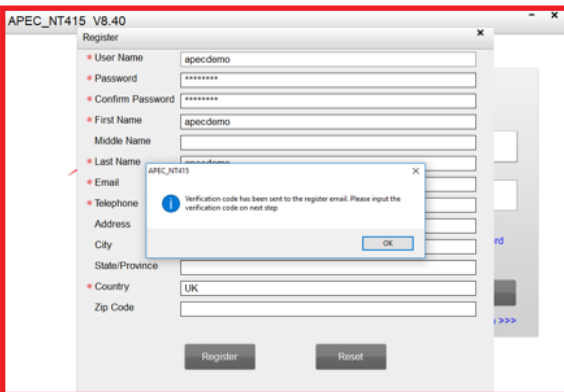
APEC_NT415 V8.40

Register

* User Name apecdemo
* Password ********
* Confirm Password ********
* First Name apecdemo
Middle Name
* Last Name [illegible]
* Email
* Telephone
Address
City
State/Province
* Country UK
Zip Code

APEC_NT415

Verification code has been sent to the register email. Please input the verification code on next step

OK

Register Reset

rd

>>>